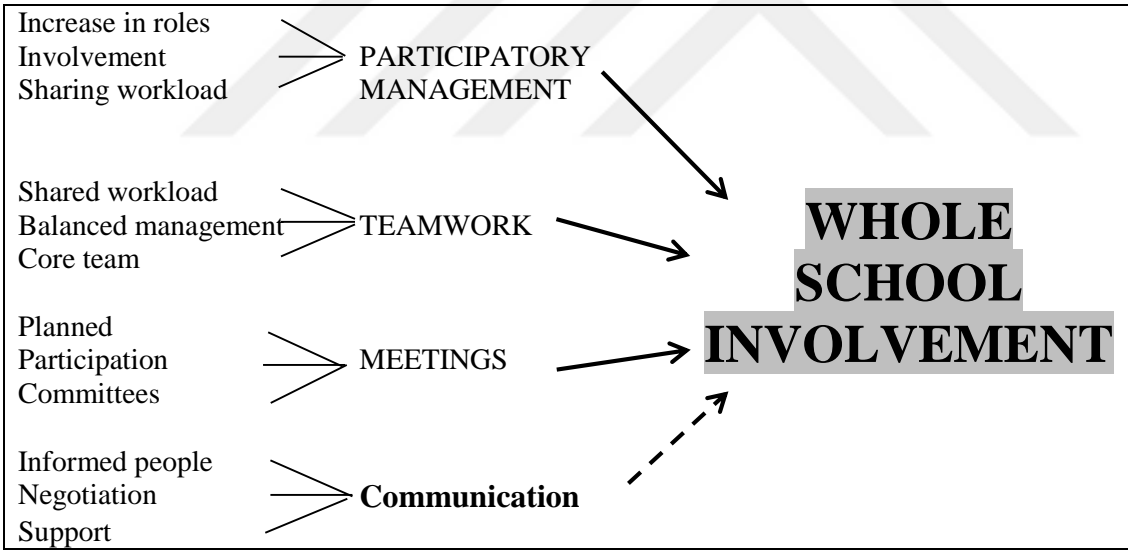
Increase in roles
Involvement
Sharing workload

PARTICIPATORY MANAGEMENT

Shared workload
Balanced management
Core team

TEAMWORK

Planned
Participation
Committees

MEETINGS

Informed people
Negotiation
Support

**Communication**

**WHOLE SCHOOL INVOLVEMENT**